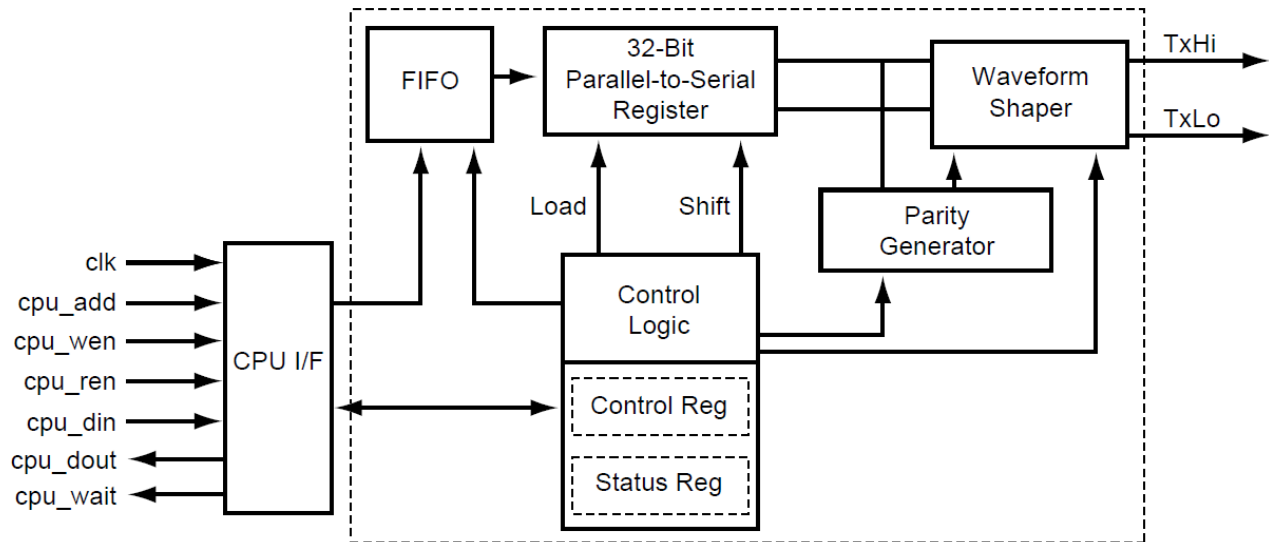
FIFO

32-Bit Parallel-to-Serial Register

Waveform Shaper

TxHi

TxLo

Load

Shift

Parity Generator

clk

cpu_add

cpu_wen

cpu_ren

cpu_din

cpu_dout

cpu_wait

CPU I/F

Control Logic

Control Reg

Status Reg